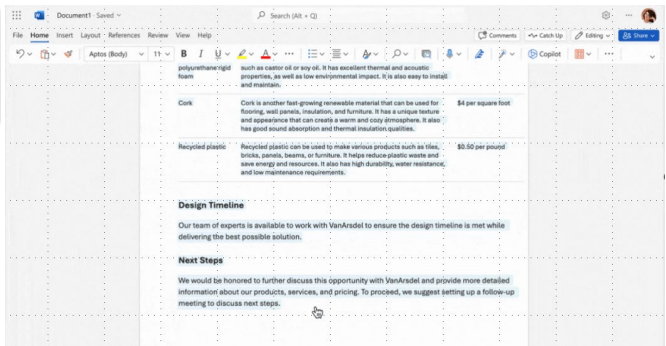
Document1 · Saved

Search (Alt + Q)

File Home Insert Layout References Review View Help

Comments Catch Up Editing Share

Aptos (Body) 11 B I U A Copilot

| polyurethane rigid foam | such as castor oil or soy oil. It has excellent thermal and acoustic properties, as well as low environmental impact. It is also easy to install and maintain. | |
|---|---|---|
| Cork | Cork is another fast-growing renewable material that can be used for flooring, wall panels, insulation, and furniture. It has a unique texture and appearance that can create a warm and cozy atmosphere. It also has good sound absorption and thermal insulation qualities. | $4 per square foot |
| Recycled plastic | Recycled plastic can be used to make various products such as tiles, bricks, panels, beams, or furniture. It helps reduce plastic waste and save energy and resources. It also has high durability, water resistance, and low maintenance requirements. | $0.50 per pound |

Design Timeline

Our team of experts is available to work with VanArsdel to ensure the design timeline is met while delivering the best possible solution.

Next Steps

We would be honored to further discuss this opportunity with VanArsdel and provide more detailed information about our products, services, and pricing. To proceed, we suggest setting up a follow-up meeting to discuss next steps.